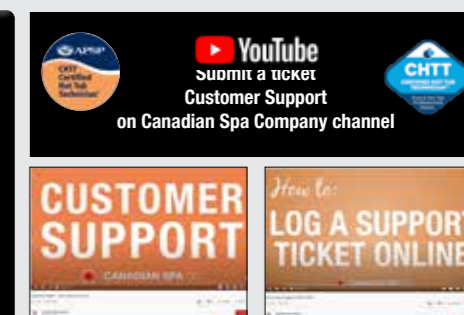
APSP
CHTT Certified Hot Tub Technician

YouTube
Submit a ticket
Customer Support
on Canadian Spa Company channel

CHTT
CERTIFIED HOT TUB TECHNICIAN

CUSTOMER SUPPORT
CANADIAN SPA

How to:
LOG A SUPPORT
TICKET ONLINE